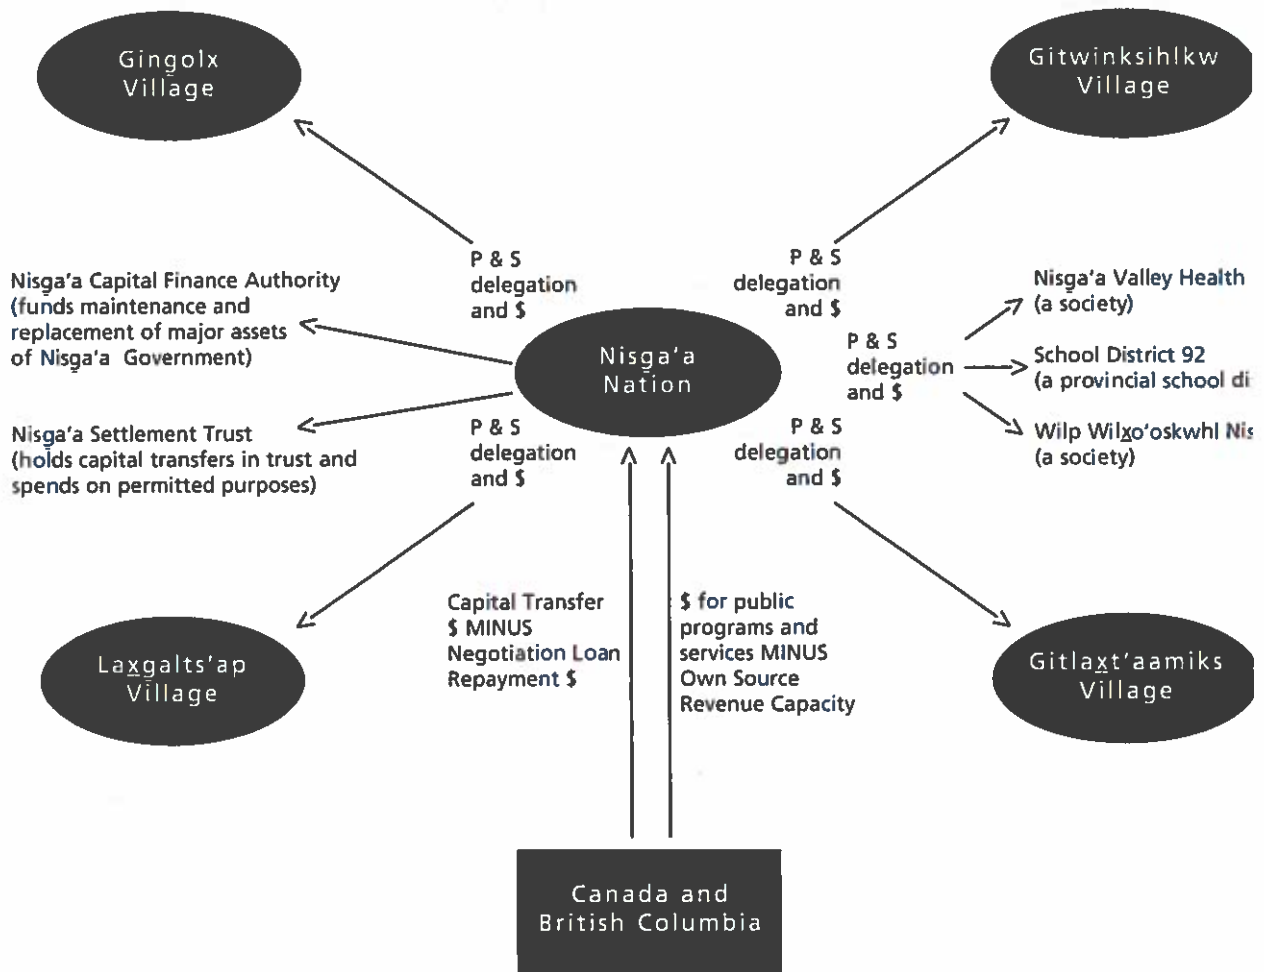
Gingolx Village

Gitwinksihlkw Village

P & S delegation and $

P & S delegation and $

Nisga'a Capital Finance Authority (funds maintenance and replacement of major assets of Nisg̲a'a Government)

Nisga'a Nation

P & S delegation and $

Nisga'a Valley Health (a society)

School District 92 (a provincial school di

Wilp Wilx̲o'oskwhl Nis (a society)

Nisga'a Settlement Trust (holds capital transfers in trust and spends on permitted purposes)

P & S delegation and $

P & S delegation and $

Capital Transfer $ MINUS Negotiation Loan Repayment $

$ for public programs and services MINUS Own Source Revenue Capacity

Lax̲galts'ap Village

Gitlax̲t'aamiks Village

Canada and British Columbia